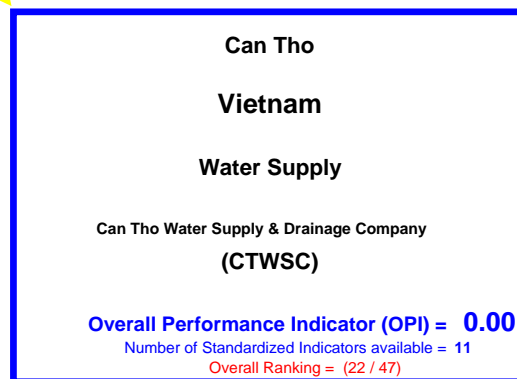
Can Tho

Vietnam

Water Supply

Can Tho Water Supply & Drainage Company

(CTWSC)

Overall Performance Indicator (OPI) = 0.00

Number of Standardized Indicators available = 11

Overall Ranking = (22 / 47)